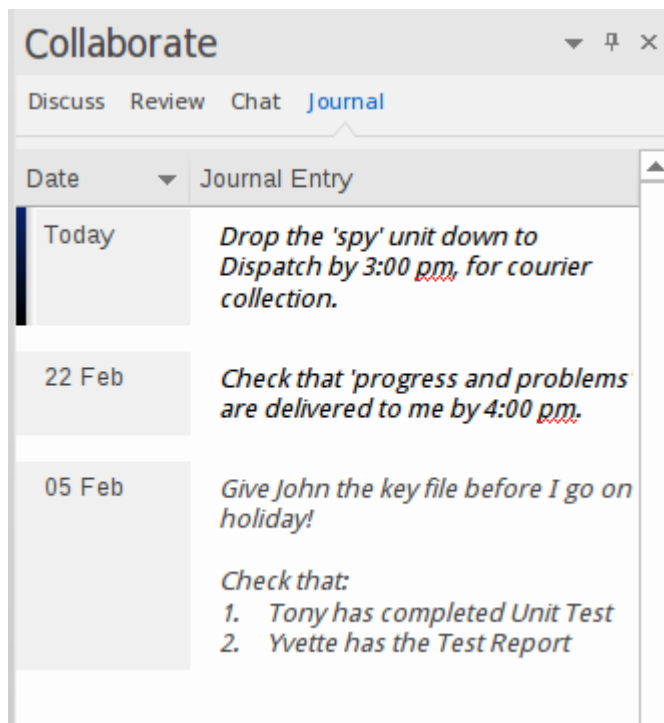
Collaborate

Discuss Review Chat Journal

| Date | Journal Entry |
|---|---|
| Today | *Drop the 'spy' unit down to Dispatch by 3:00 pm, for courier collection.* |
| 22 Feb | *Check that 'progress and problems' are delivered to me by 4:00 pm.* |
| 05 Feb | *Give John the key file before I go on holiday!* <br><br> *Check that:* <br> *1. Tony has completed Unit Test* <br> *2. Yvette has the Test Report* |